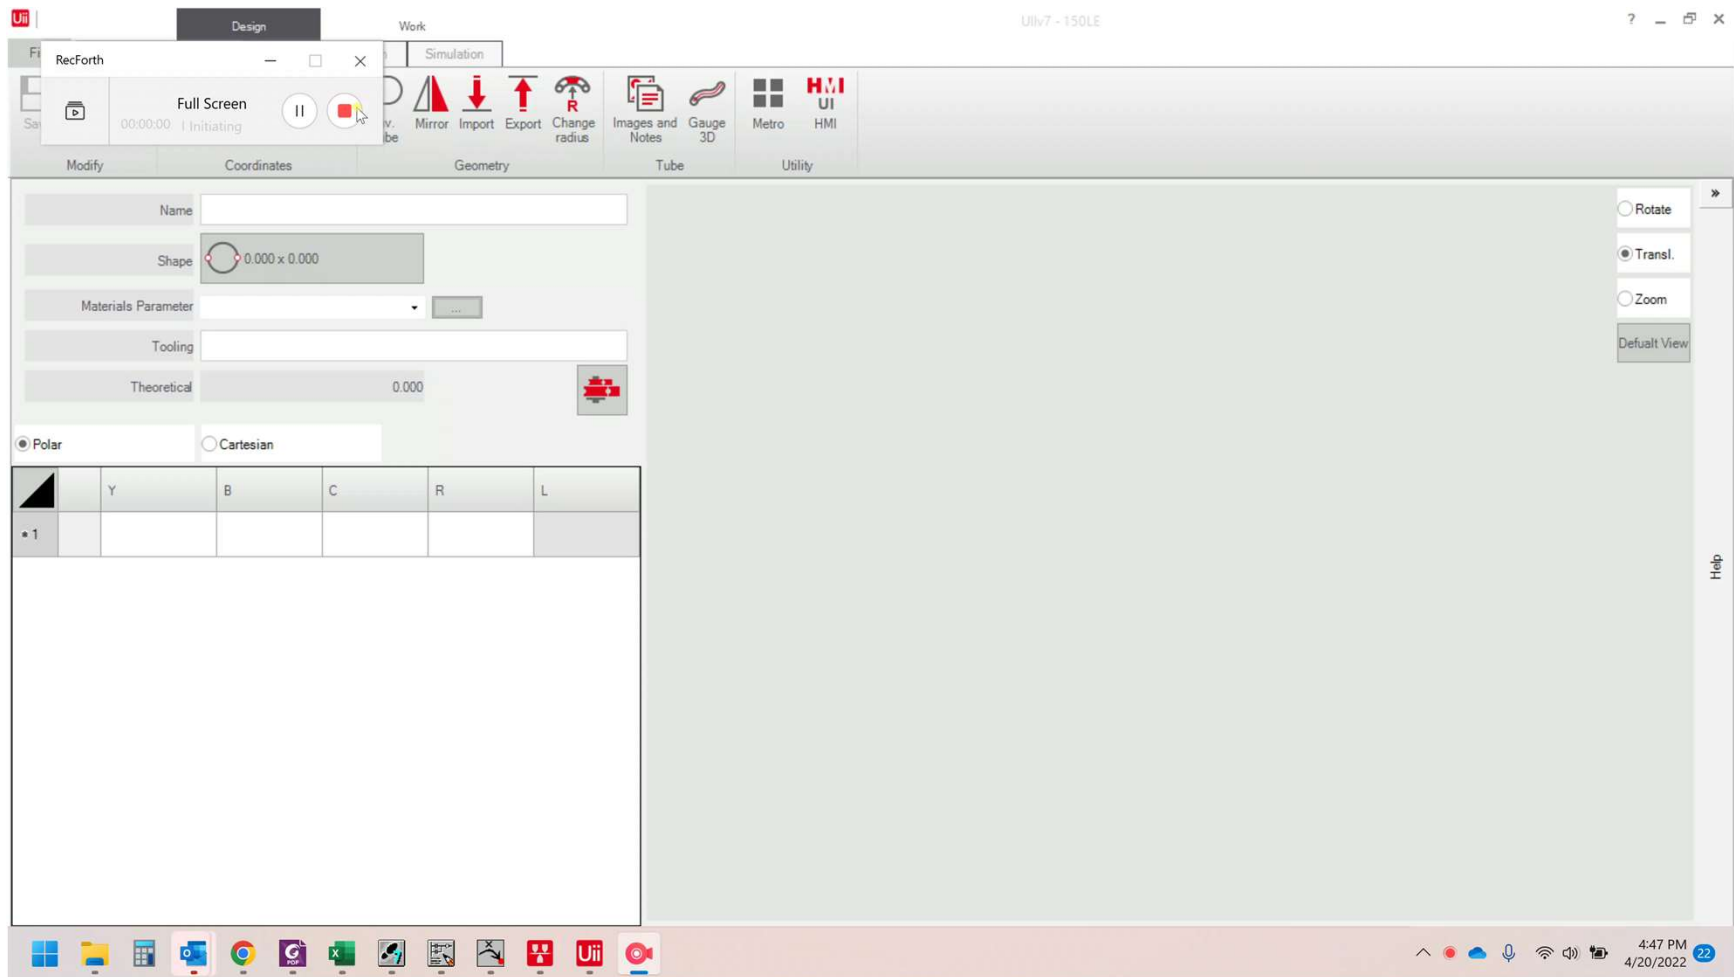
Design
Work
UIIv7 - 150LE
Fi
RecForth
Simulation
Sa
Full Screen
00:00:00 | Initiating
v.
be
Mirror
Import
Export
Change radius
Images and Notes
Gauge 3D
Metro
HMI
UI
HMI
Modify
Coordinates
Geometry
Tube
Utility

Name
Shape
0.000 x 0.000
Materials Parameter
...
Tooling
Theoretical
0.000

Polar
Cartesian

| | Y | B | C | R | L |
|---|---|---|---|---|---|
| 1 | | | | | |

Rotate
Transl.
Zoom
Defualt View
Help

4:47 PM
4/20/2022
22